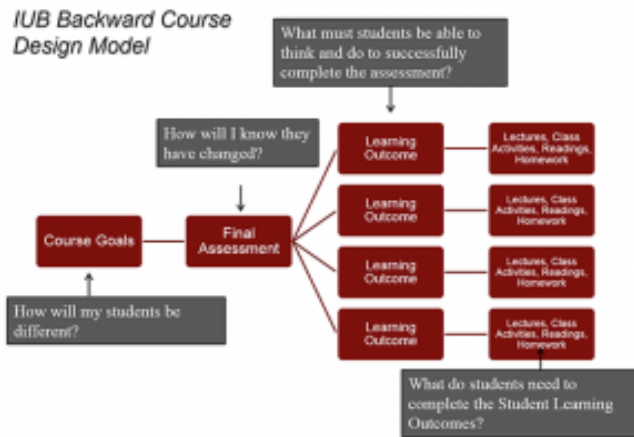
IUB Backward Course Design Model

What must students be able to think and do to successfully complete the assessment?

How will I know they have changed?

Course Goals

Final Assessment

Learning Outcome

Lectures, Class Activities, Readings, Homework

Learning Outcome

Lectures, Class Activities, Readings, Homework

Learning Outcome

Lectures, Class Activities, Readings, Homework

Learning Outcome

Lectures, Class Activities, Readings, Homework

How will my students be different?

What do students need to complete the Student Learning Outcomes?